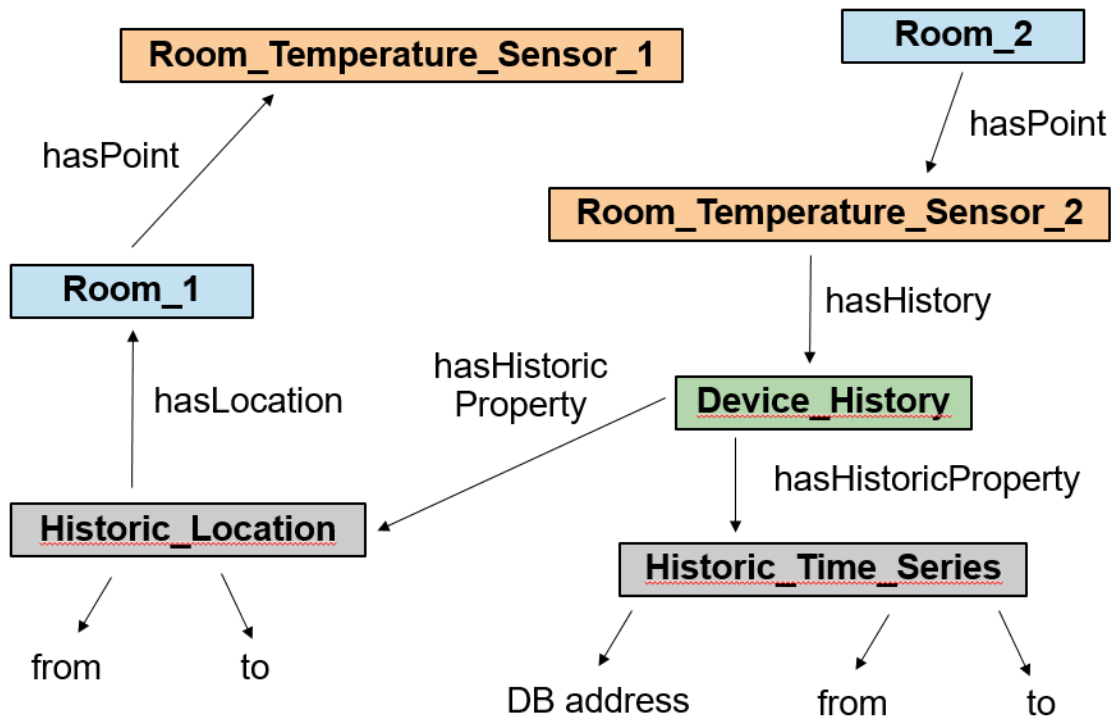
Room_Temperature_Sensor_1

Room_2

hasPoint

hasPoint

Room_Temperature_Sensor_2

Room_1

hasHistory

hasHistoric Property

hasLocation

Device_History

hasHistoricProperty

Historic_Location

Historic_Time_Series

from

to

DB address

from

to